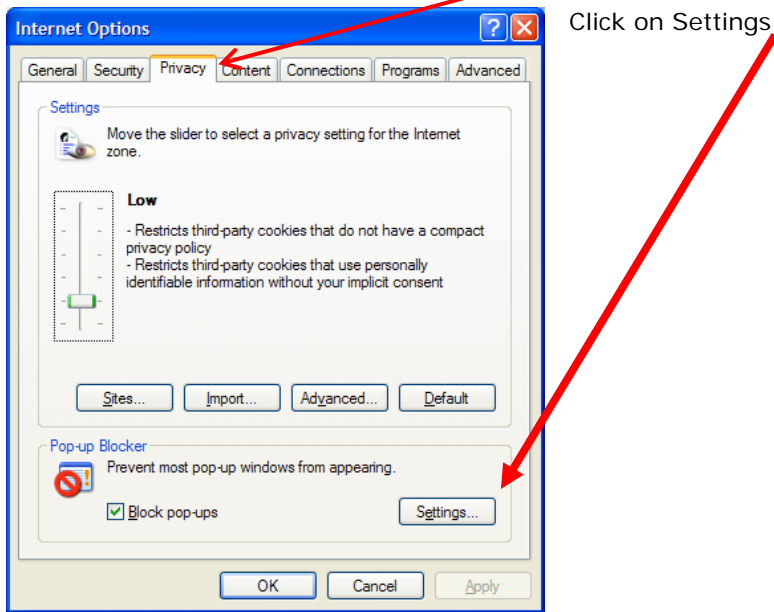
Internet Options

Click on Settings

General | Security | Privacy | Content | Connections | Programs | Advanced

Settings

Move the slider to select a privacy setting for the Internet zone.

Low

- Restricts third-party cookies that do not have a compact privacy policy
- Restricts third-party cookies that use personally identifiable information without your implicit consent

Sites... Import... Advanced... Default

Pop-up Blocker

Prevent most pop-up windows from appearing.

Block pop-ups

Settings...

OK Cancel Apply